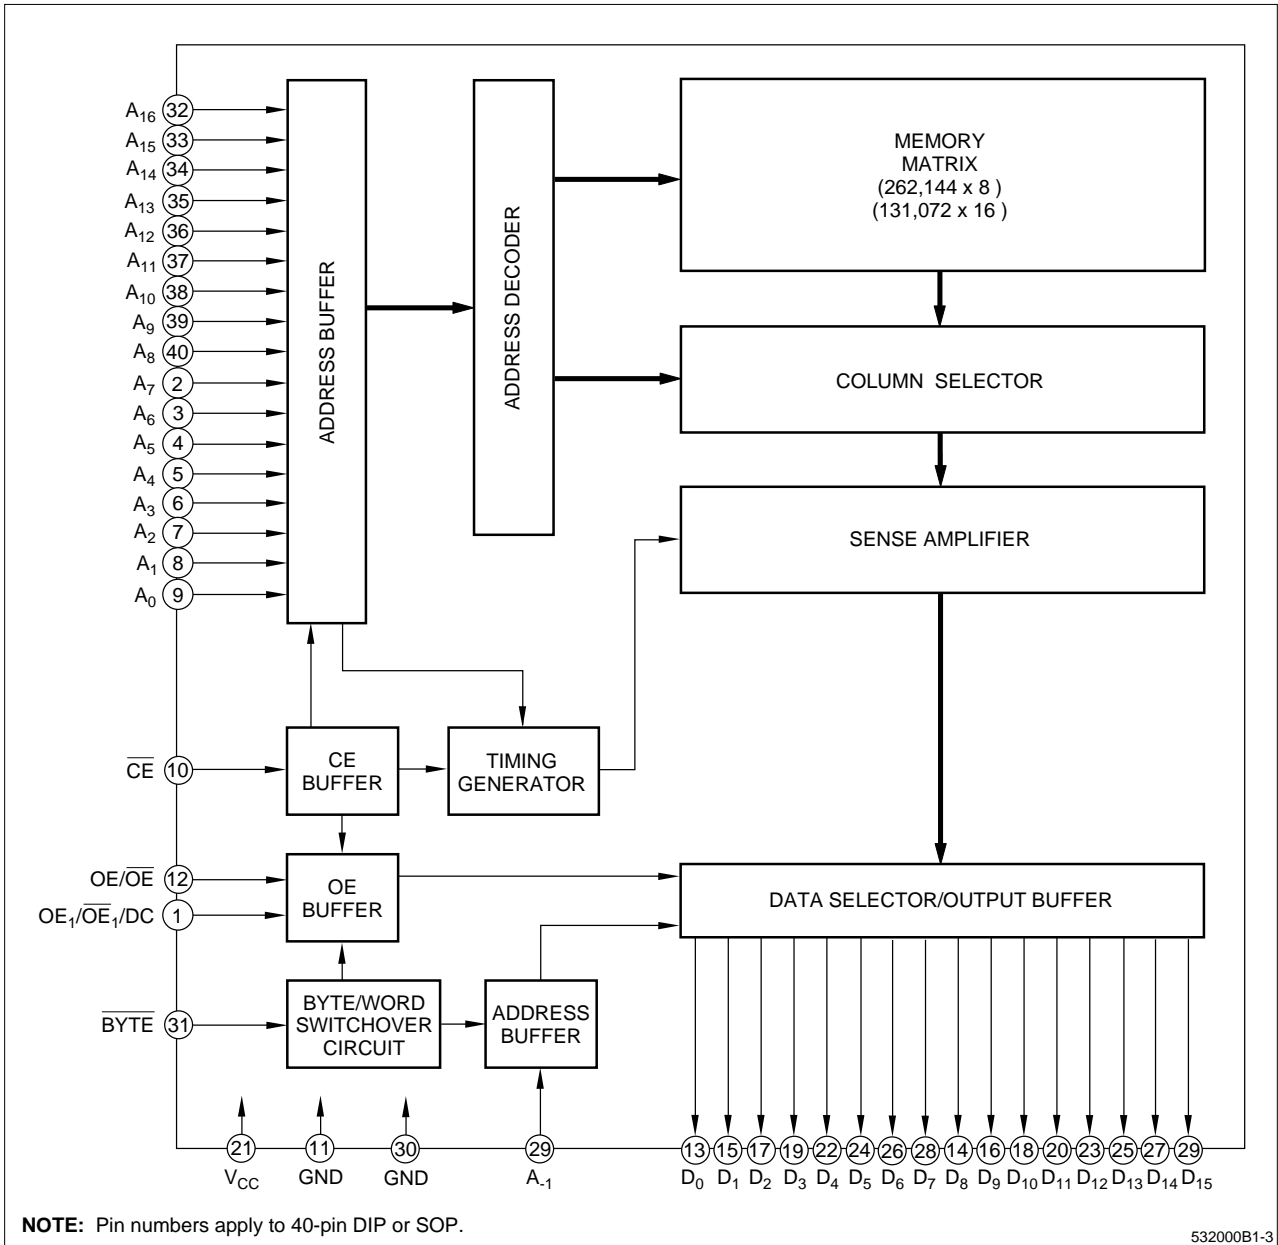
$A_{16}$ 32
$A_{15}$ 33
$A_{14}$ 34
$A_{13}$ 35
$A_{12}$ 36
$A_{11}$ 37
$A_{10}$ 38
$A_9$ 39
$A_8$ 40
$A_7$ 2
$A_6$ 3
$A_5$ 4
$A_4$ 5
$A_3$ 6
$A_2$ 7
$A_1$ 8
$A_0$ 9

ADDRESS BUFFER

ADDRESS DECODER

MEMORY MATRIX (262,144 x 8 ) (131,072 x 16 )

COLUMN SELECTOR

SENSE AMPLIFIER

$\overline{CE}$ 10
CE BUFFER
TIMING GENERATOR

OE/$\overline{OE}$ 12
$OE_1/\overline{OE}_1$/DC 1
OE BUFFER

DATA SELECTOR/OUTPUT BUFFER

$\overline{BYTE}$ 31
BYTE/WORD SWITCHOVER CIRCUIT
ADDRESS BUFFER

21 $V_{CC}$
11 GND
30 GND
29 $A_{-1}$

13 $D_0$
15 $D_1$
17 $D_2$
19 $D_3$
22 $D_4$
24 $D_5$
26 $D_6$
28 $D_7$
14 $D_8$
16 $D_9$
18 $D_{10}$
20 $D_{11}$
23 $D_{12}$
25 $D_{13}$
27 $D_{14}$
29 $D_{15}$

**NOTE:** Pin numbers apply to 40-pin DIP or SOP.

532000B1-3